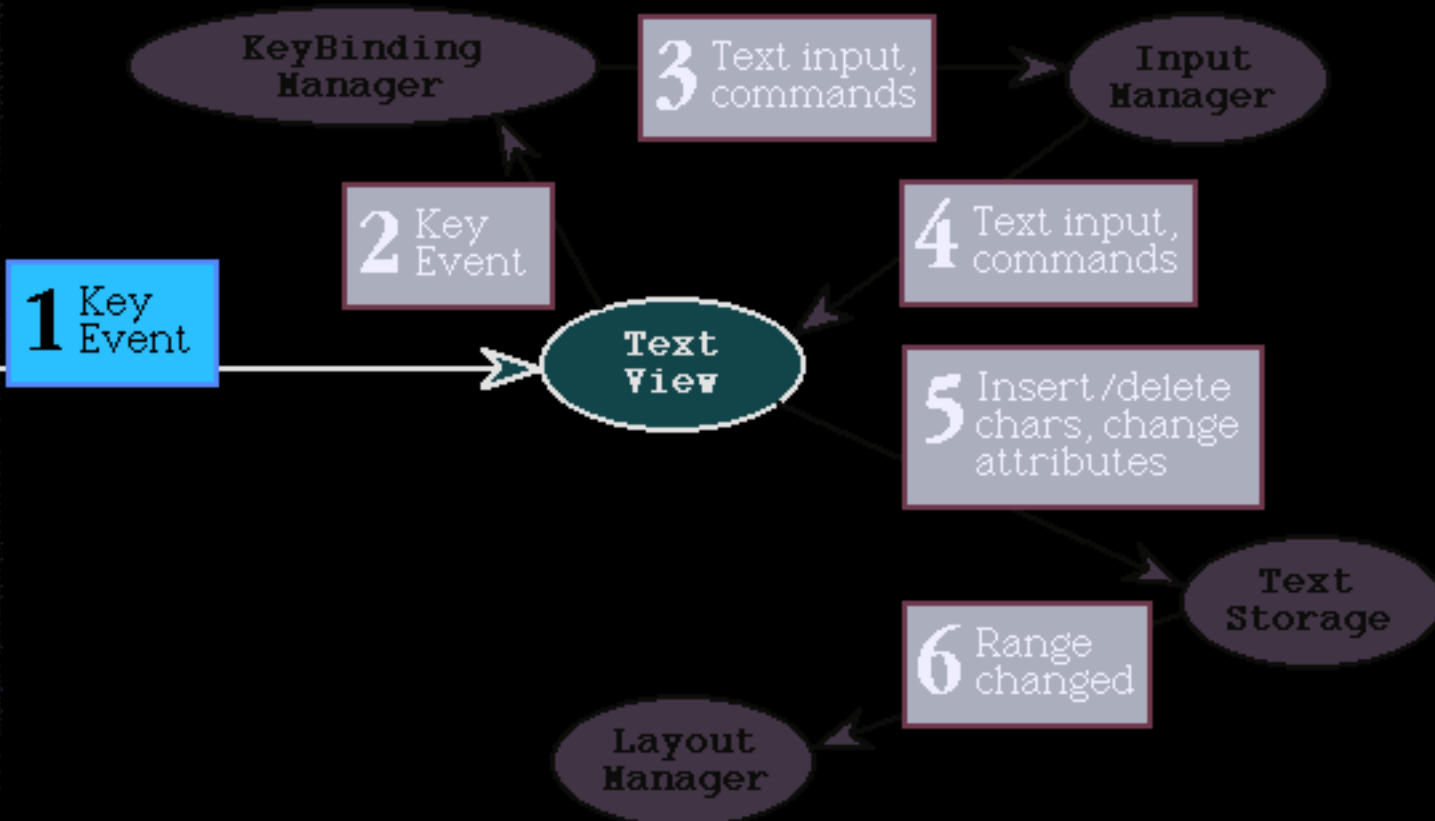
KeyBinding Manager

3 Text input, commands

Input Manager

2 Key Event

4 Text input, commands

1 Key Event

Text View

5 Insert/delete chars, change attributes

Text Storage

6 Range changed

Layout Manager